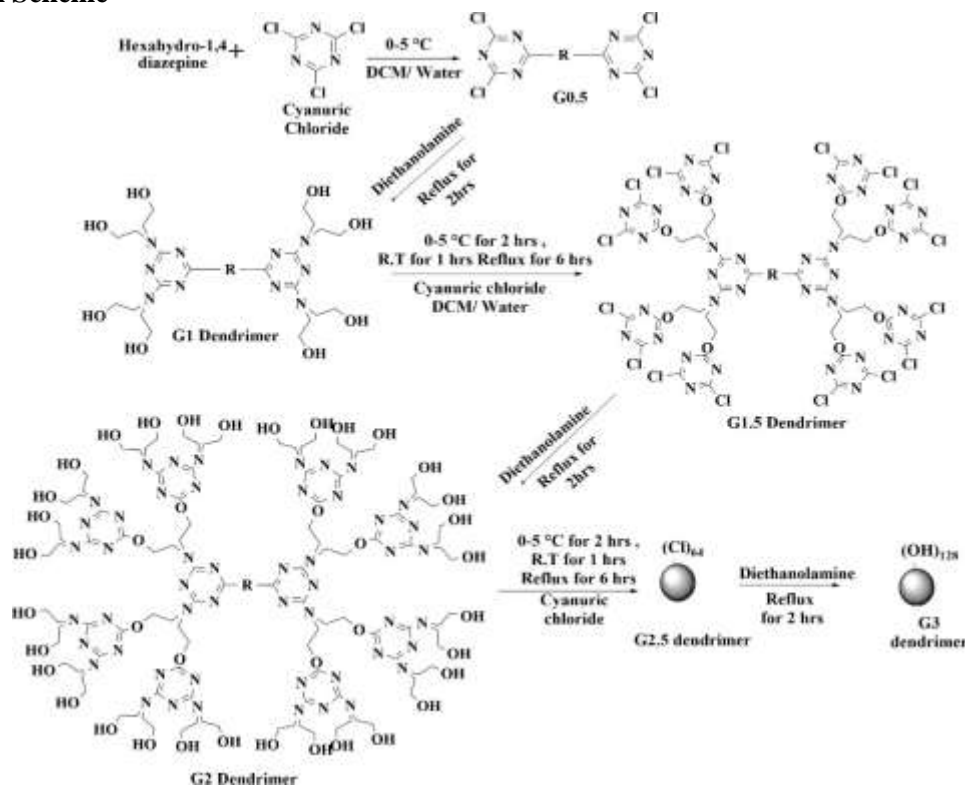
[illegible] Scheme

Hexahydro-1,4 diazepine + Cyanuric Chloride

0-5 °C
DCM/ Water

G0.5

Diethanolamine
Reflux for 2hrs

G1 Dendrimer

0-5 °C for 2 hrs , R.T for 1 hrs Reflux for 6 hrs
Cyanuric chloride
DCM/ Water

G1.5 Dendrimer

Diethanolamine
Reflux for 2hrs

G2 Dendrimer

0-5 °C for 2 hrs , R.T for 1 hrs Reflux for 6 hrs
Cyanuric chloride

$(Cl)_{64}$
G2.5 dendrimer

Diethanolamine
Reflux for 2 hrs

$(OH)_{128}$
G3 dendrimer